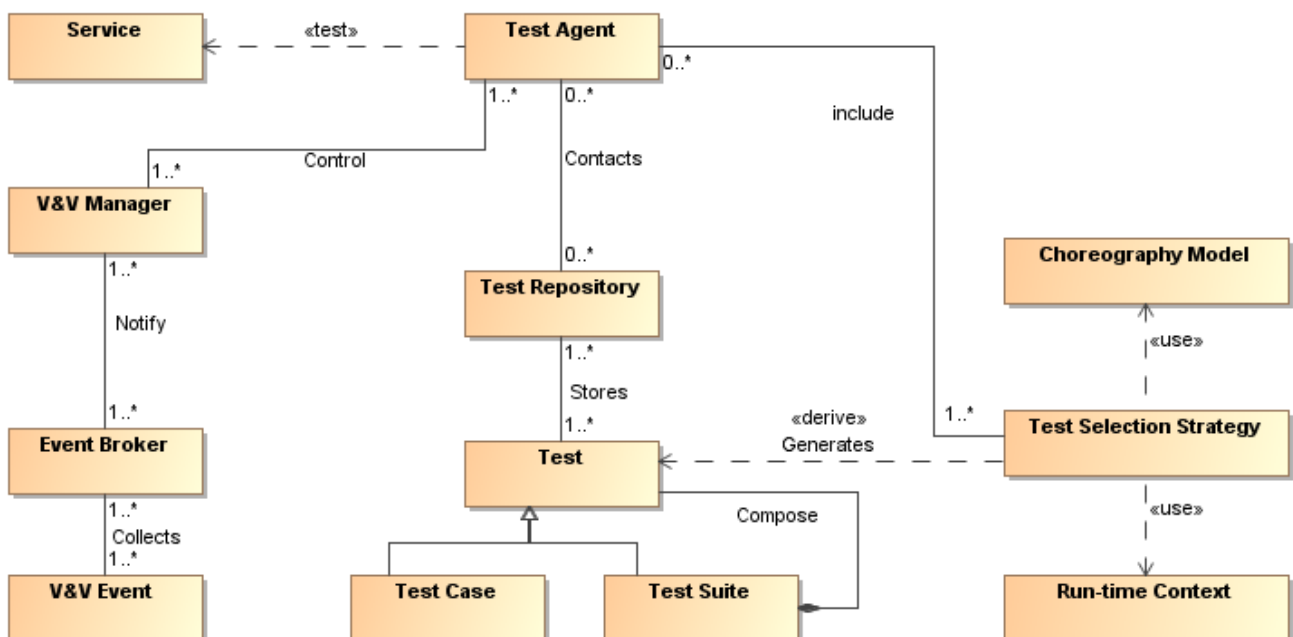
Service

«test»

Test Agent

0..*

1..*

0..*

include

Control

1..*

Contacts

V&V Manager

1..*

0..*

Choreography Model

Test Repository

Notify

1..*

«use»

Stores

1..*

1..*

«derive»

1..*

Event Broker

Generates

Test Selection Strategy

Test

1..*

Compose

«use»

Collects

1..*

V&V Event

Test Case

Test Suite

Run-time Context